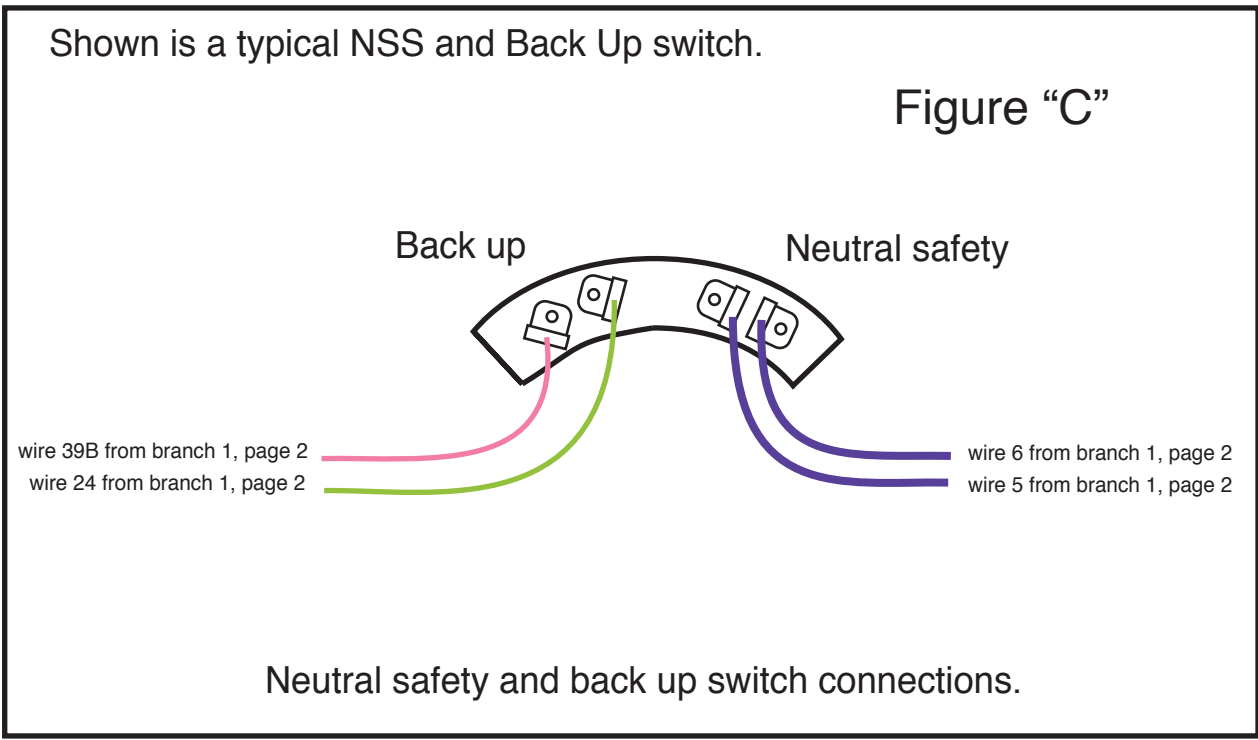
Shown is a typical NSS and Back Up switch.

Figure “C”

Back up

Neutral safety

wire 39B from branch 1, page 2
wire 24 from branch 1, page 2

wire 6 from branch 1, page 2
wire 5 from branch 1, page 2

Neutral safety and back up switch connections.